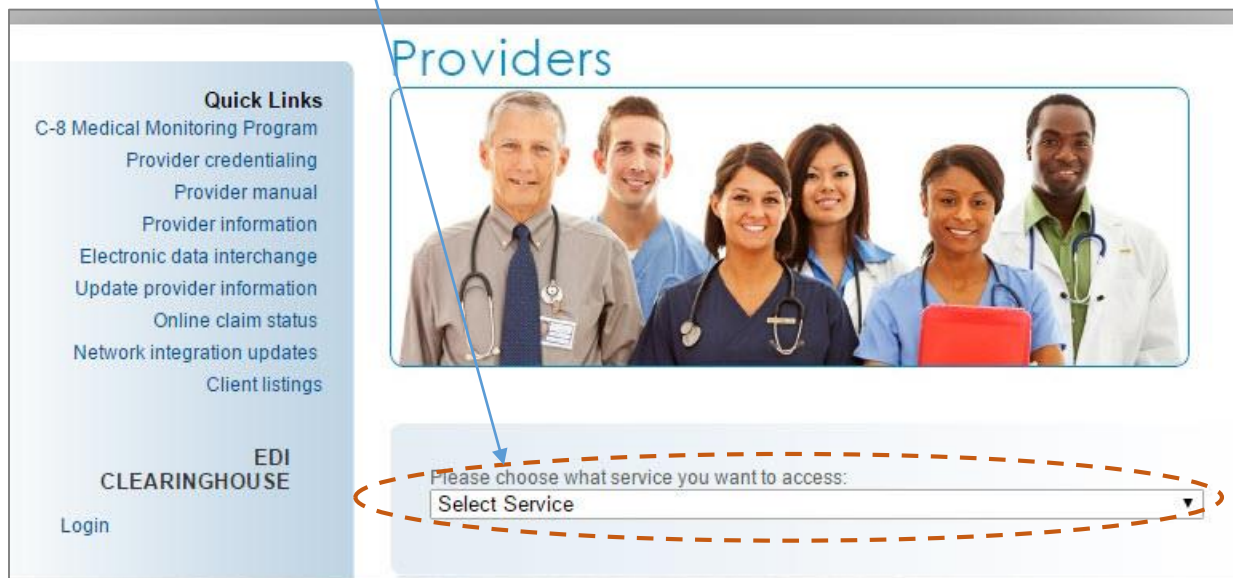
Providers

Quick Links
C-8 Medical Monitoring Program
Provider credentialing
Provider manual
Provider information
Electronic data interchange
Update provider information
Online claim status
Network integration updates
Client listings

EDI CLEARINGHOUSE

Login

Please choose what service you want to access:
Select Service